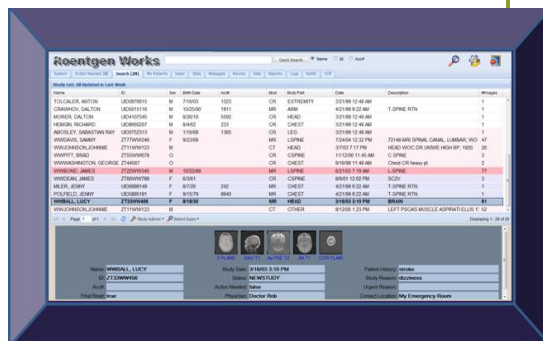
Roentgen Works

Quick Search  Name  ID  Acc#

System | Active Reads [3] | Search [26] | My Patients | Users | Sites | Messages | Routing | Jobs | Reports | Logs | Notify | CIF

Study List: All Updated in Last Week

| Name | ID | Sex | Birth Date | Acc# | Mod | Body Part | Date | Description | #Images |
|---|---|---|---|---|---|---|---|---|---|
| TOLCALER, ANTON | UID0078615 | M | 7/7/03 | 1023 | CR | EXTREMITY | 3/21/08 12:49 AM | | 1 |
| CRAMAHOV, DALTON | UID0013116 | M | 10/25/00 | 1811 | MR | ARM | 4/21/99 9:22 AM | T-SPINE RTN | 1 |
| MOREH, DALTON | UID4107545 | M | 8/26/10 | 5090 | CR | HEAD | 3/21/08 12:49 AM | | 1 |
| HEWGN, RICHARD | UID8066207 | M | 8/4/62 | 233 | CR | CHEST | 3/21/08 12:49 AM | | 1 |
| AMOSLEY, SEBASTIAN RAY | UID0752313 | M | 1/16/88 | 1360 | CR | LEG | 3/21/08 12:49 AM | | 1 |
| WWIDAVIS, SAMMY | ZT77WW246 | F | 9/23/88 | | MR | LSPINE | 7/24/04 12:32 PM | T2/148-MRI SPINAL CANAL, LUMBAR; WO | 47 |
| WWJOHNSON,JOHNNIE | ZT11WW123 | M | | | CT | HEAD | 3/7/03 7:17 PM | HEAD WOC OR UKNME HIGH BP, 1920 | 26 |
| WWPITT, BRAD | ZT55WW678 | O | | | CR | CSPINE | 11/12/00 11:45 AM | C SPINE | 3 |
| WWWASHINGTON, GEORGE | ZT44567 | O | | | CR | CHEST | 9/16/98 11:48 AM | Chest CR heavy pt | 2 |
| WWBOND, JAMES | ZT22WW345 | M | 12/20/89 | | MR | LSPINE | 6/21/03 7:19 AM | L-SPINE | 77 |
| WWDEAN, JAMES | ZT66WW788 | F | 6/3/61 | | CR | CSPINE | 8/6/01 12:02 PM | SC2V | 3 |
| MILER, JENNY | UID0698149 | F | 8/7/39 | 242 | MR | CHEST | 4/21/99 9:22 AM | T-SPINE RTN | 1 |
| POLFIELD, JENNY | UID0890181 | F | 9/10/76 | 8840 | MR | CHEST | 4/21/99 9:22 AM | T-SPINE RTN | 1 |
| WWBALL, LUCY | ZT33WW456 | F | 8/8/80 | | MR | HEAD | 3/16/03 3:10 PM | BRAIN | 81 |
| WWJOHNSON,JOHNNIE | ZT11WW123 | M | | | CT | OTHER | 8/12/05 1:23 PM | LEFT PSOAS MUSCLE ASPIRATI ELUS V | 2 |

Page 1 of 1  Study Actions  Selected Users  Displaying 1 - 26 of 26

3 PLANE  SAG T1  Ax FFA T2  AX T1  COR FLAIR

Name: WWBALL, LUCY  Study Date: 3/16/03 3:10 PM  Patient History: stroke
ID: ZT33WW456  Status: NEWSTUDY  Study Reason: dizziness
Acc#:  Action Needed: false  Urgent Reason:
Final Read: true  Physician: Doctor Rob  Contact Location: My Emergency Room